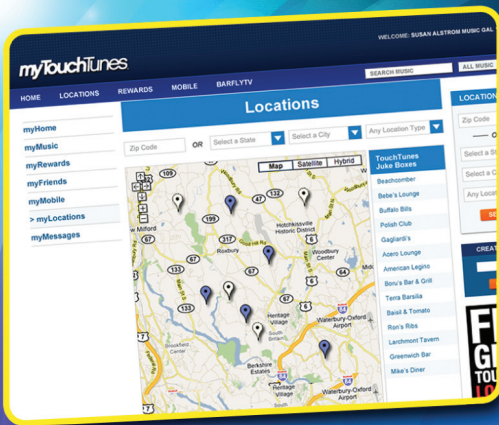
WELCOME: SUSAN ALSTROM MUSIC GAL

myTouchTunes

SEARCH MUSIC
ALL MUSIC

HOME LOCATIONS REWARDS MOBILE BARFLYTV

Locations

myHome
myMusic
myRewards
myFriends
myMobile
> myLocations
myMessages

Zip Code OR Select a State Select a City Any Location Type

Map Satellite Hybrid

TouchTunes Juke Boxes

Beachcomber
Bebe's Lounge
Buffalo Bills
Polish Club
Gagliardi's
Acero Lounge
American Legino
Boru's Bar & Grill
Terra Barsilia
Basil & Tomato
Ron's Ribs
Larchmont Tavern
Greenwich Bar
Mike's Diner

New Milford
Hotchkissville Historic District
Roxbury
Woodbury Center
Heritage Village
Waterbury-Oxford Airport
Berkshire Estates
Brookfield Center

LOCATION
Zip Code
Select a St
Select a C
Any Locat
SE
CREAT
FI
GI
TOU
LO